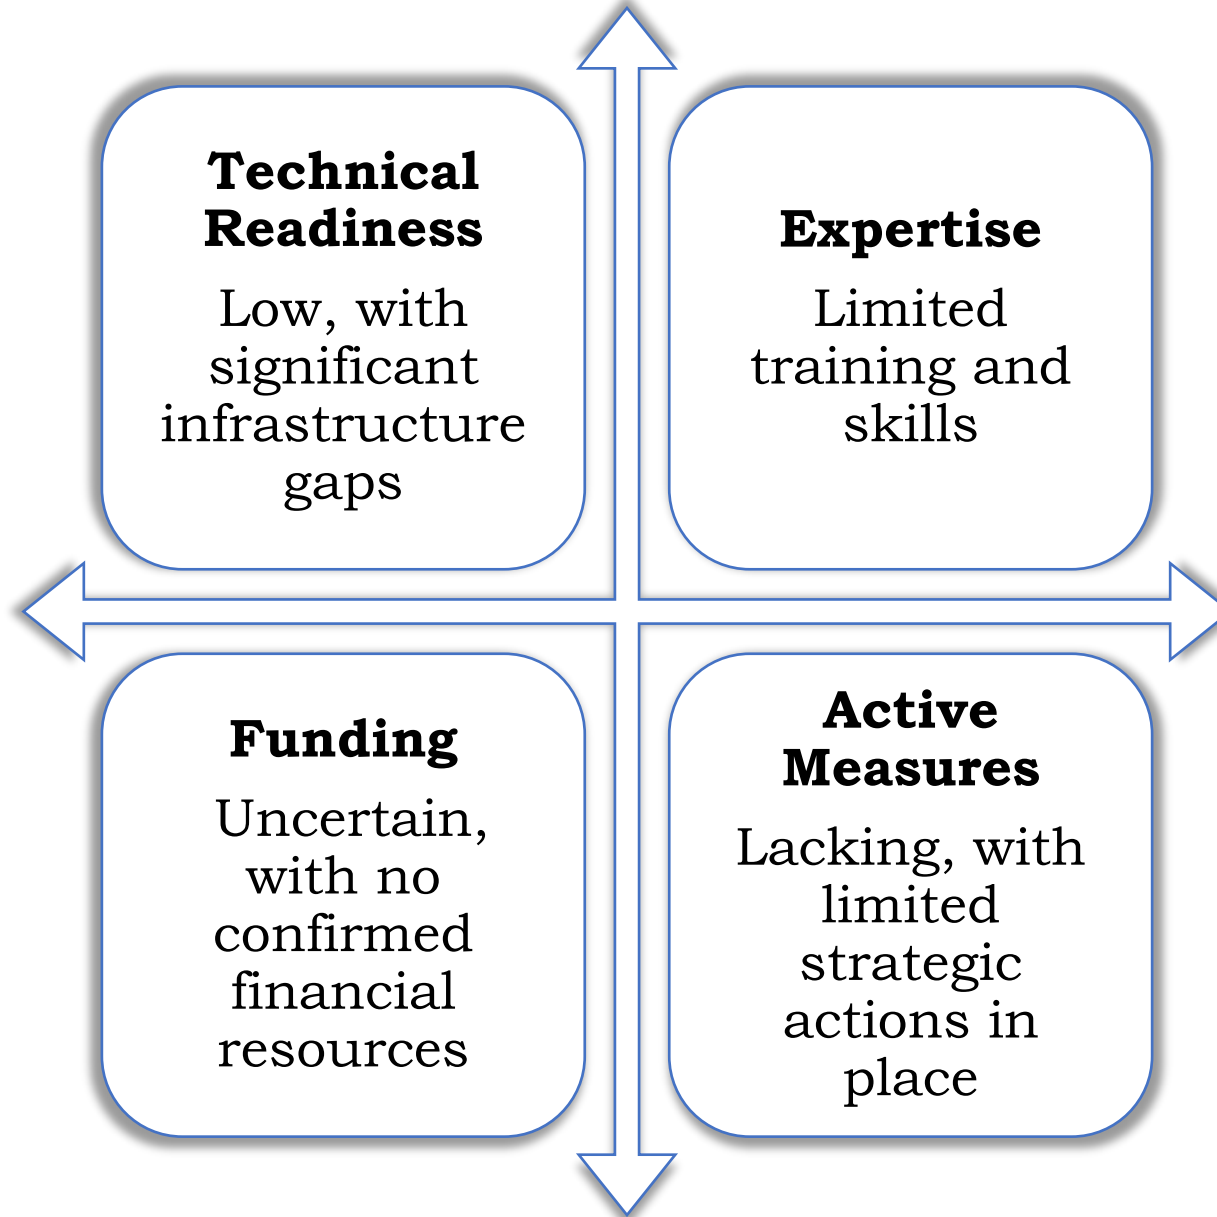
**Technical Readiness**

Low, with significant infrastructure gaps

**Expertise**

Limited training and skills

**Funding**

Uncertain, with no confirmed financial resources

**Active Measures**

Lacking, with limited strategic actions in place